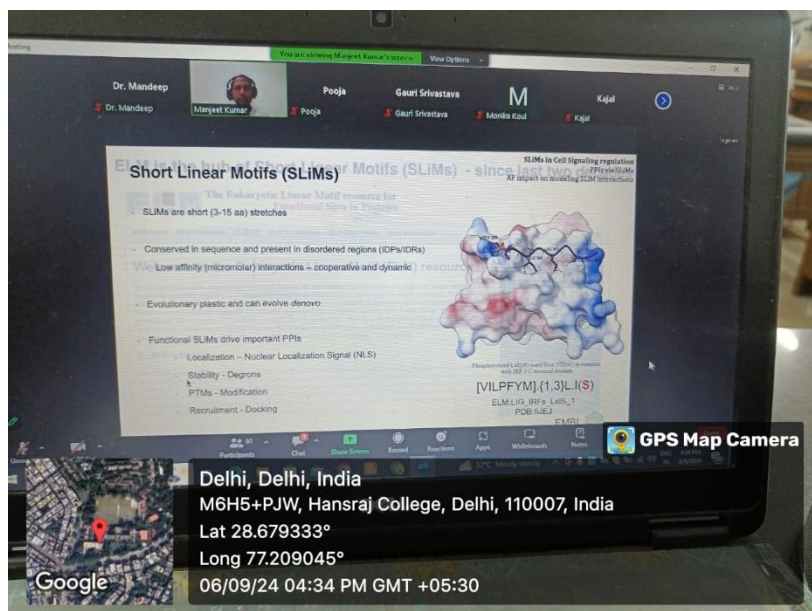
Meeting

You are viewing Manjeet Kumar's screen View Options

Dr. Mandeep
Dr. Mandeep
Manjeet Kumar
Pooja
Pooja
Gauri Srivastava
Gauri Srivastava
M
Monika Koul
Kajal
Kajal

ELM is the hub of Short Linear Motifs (SLiMs) - since last two de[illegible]

Short Linear Motifs (SLiMs)

SLiMs in Cell Signaling regulation
PPIs via SLiMs
AF impact on modeling SLiM interactions

The Eukaryotic Linear Motif resource for Functional Sites in Proteins

SLiMs are short (3-15 aa) stretches

Conserved in sequence and present in disordered regions (IDPs/IDRs)

Low affinity (micromolar) interactions – cooperative and dynamic

Evolutionary plastic and can evolve denovo

Functional SLiMs drive important PPIs
Localization – Nuclear Localization Signal (NLS)
Stability - Degrons
PTMs - Modification
Recruitment - Docking

[VILPFYM].{1,3}L.I(S)
ELM:LIG_IRFs_LxIS_1
PDB:5JEJ
EMBL

Participants Chat Share Screen Record Reactions Apps Whiteboards Notes

GPS Map Camera

Delhi, Delhi, India
M6H5+PJW, Hansraj College, Delhi, 110007, India
Lat 28.679333°
Long 77.209045°
06/09/24 04:34 PM GMT +05:30

Google